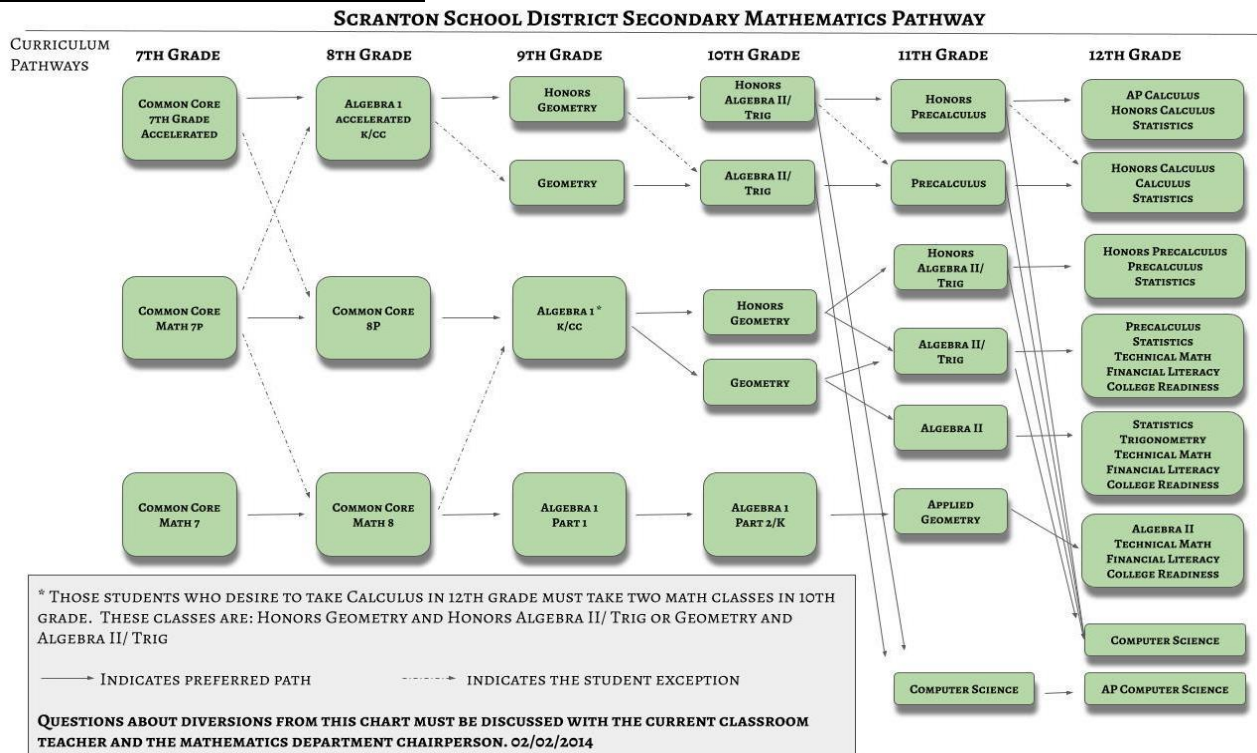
Scranton School District Secondary Mathematics Pathway

Curriculum Pathways

7th Grade

8th Grade

9th Grade

10th Grade

11th Grade

12th Grade

Common Core 7th Grade Accelerated

Algebra 1 accelerated K/CC

Honors Geometry

Honors Algebra II/ Trig

Honors Precalculus

AP Calculus Honors Calculus Statistics

Geometry

Algebra II/ Trig

Precalculus

Honors Calculus Calculus Statistics

Honors Algebra II/ Trig

Honors Precalculus Precalculus Statistics

Common Core Math 7P

Common Core 8P

Algebra 1* K/CC

Honors Geometry

Algebra II/ Trig

Precalculus Statistics Technical Math Financial Literacy College Readiness

Geometry

Algebra II

Statistics Trigonometry Technical Math Financial Literacy College Readiness

Common Core Math 7

Common Core Math 8

Algebra 1 Part 1

Algebra 1 Part 2/K

Applied Geometry

Algebra II Technical Math Financial Literacy College Readiness

Computer Science

Computer Science

AP Computer Science

* Those students who desire to take Calculus in 12th grade must take two math classes in 10th grade. These classes are: Honors Geometry and Honors Algebra II/ Trig or Geometry and Algebra II/ Trig

Indicates preferred path

indicates the student exception

Questions about diversions from this chart must be discussed with the current classroom teacher and the mathematics department chairperson. 02/02/2014